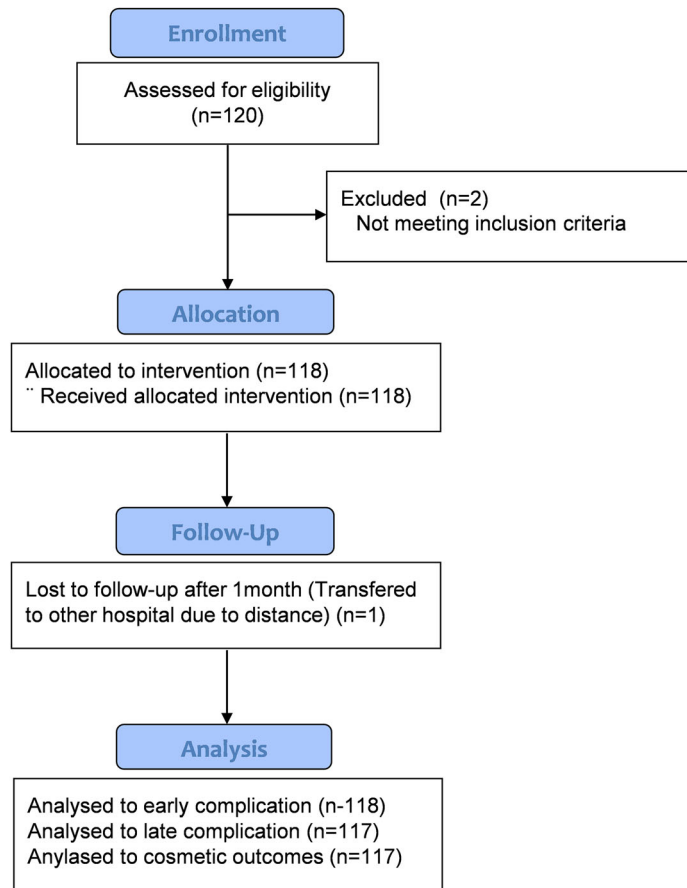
Enrollment

Assessed for eligibility (n=120)

Excluded (n=2)
Not meeting inclusion criteria

Allocation

Allocated to intervention (n=118)
¨ Received allocated intervention (n=118)

Follow-Up

Lost to follow-up after 1month (Transfered to other hospital due to distance) (n=1)

Analysis

Analysed to early complication (n-118)
Analysed to late complication (n=117)
Anylased to cosmetic outcomes (n=117)